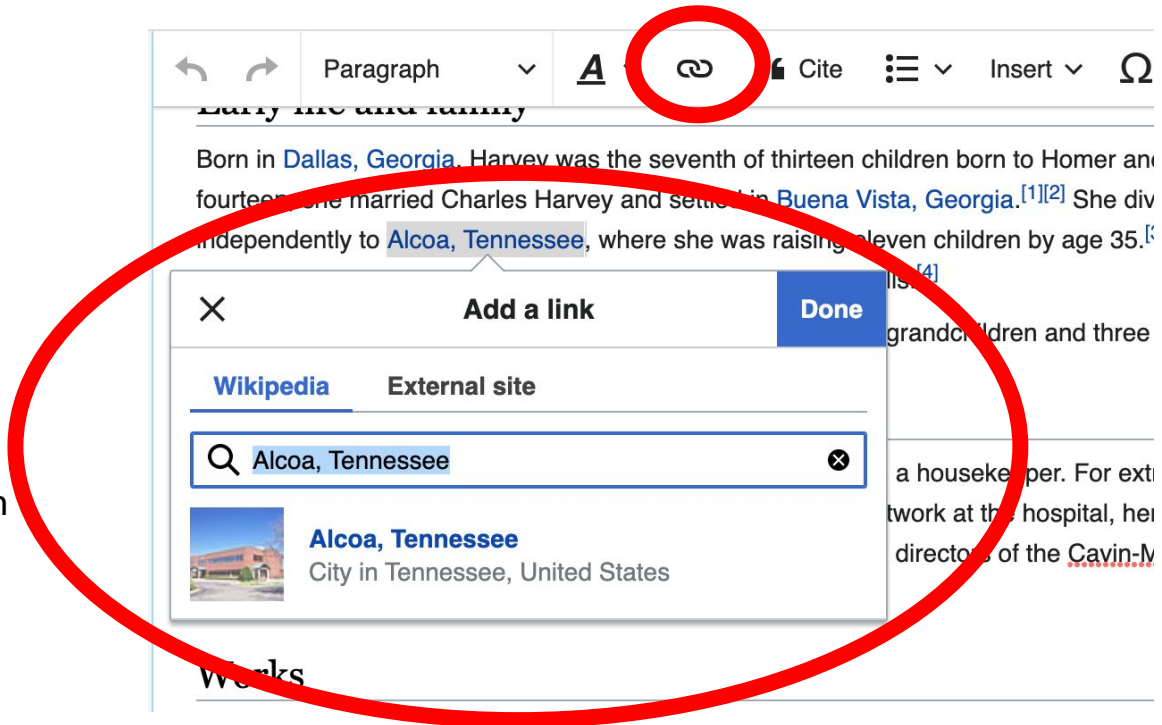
Paragraph Cite Insert Ω

Early life and family

Born in Dallas, Georgia, Harvey was the seventh of thirteen children born to Homer an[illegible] fourteen, she married Charles Harvey and settled in Buena Vista, Georgia.[1][2] She div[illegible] independently to Alcoa, Tennessee, where she was raising eleven children by age 35.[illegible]

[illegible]lls.[4]

grandchildren and three

a housekeeper. For ext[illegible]

twork at the hospital, her

directors of the Cavin-M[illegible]

× Add a link Done

Wikipedia External site

Alcoa, Tennessee

Alcoa, Tennessee
City in Tennessee, United States

Works

n